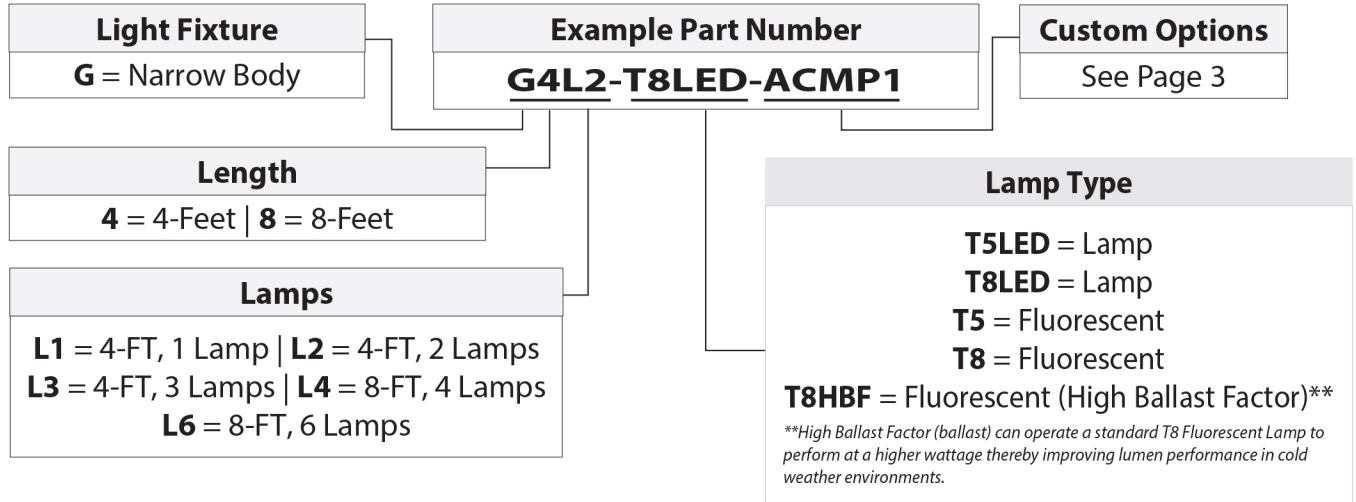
Light Fixture
G = Narrow Body

Example Part Number
G4L2-T8LED-ACMP1

Custom Options
See Page 3

Length
4 = 4-Feet | 8 = 8-Feet

Lamps
L1 = 4-FT, 1 Lamp | L2 = 4-FT, 2 Lamps
L3 = 4-FT, 3 Lamps | L4 = 8-FT, 4 Lamps
L6 = 8-FT, 6 Lamps

Lamp Type
T5LED = Lamp
T8LED = Lamp
T5 = Fluorescent
T8 = Fluorescent
T8HBF = Fluorescent (High Ballast Factor)**

**High Ballast Factor (ballast) can operate a standard T8 Fluorescent Lamp to perform at a higher wattage thereby improving lumen performance in cold weather environments.